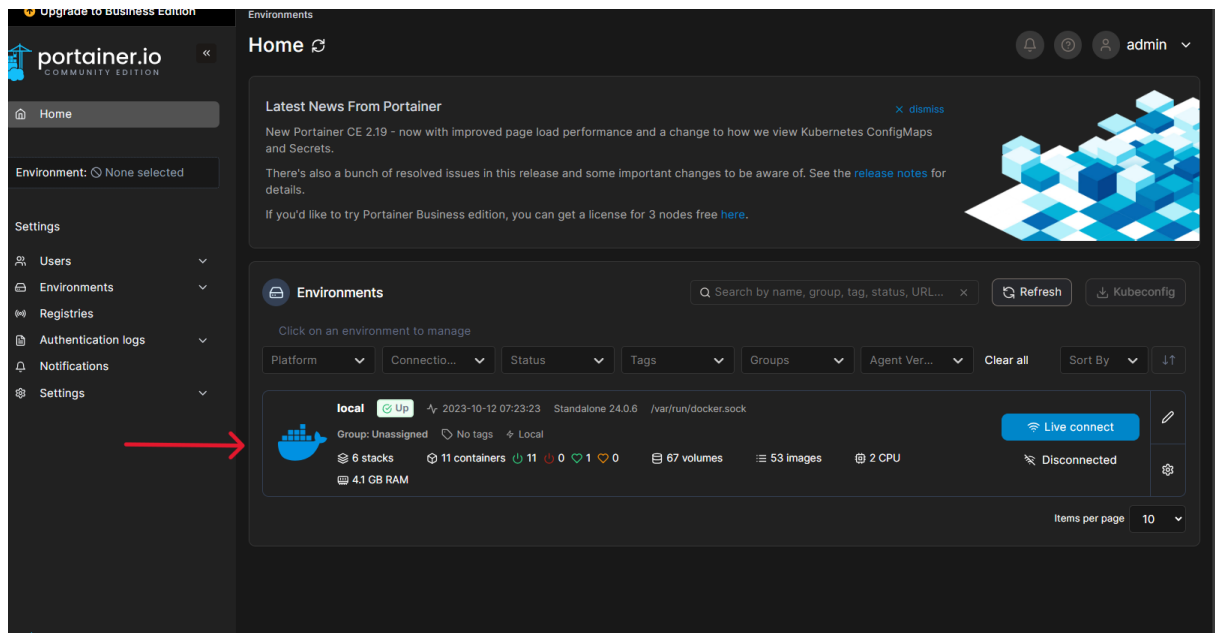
Upgrade to Business Edition

portainer.io
COMMUNITY EDITION

«

Home

Environment: None selected

Settings

Users

Environments

Registries

Authentication logs

Notifications

Settings

Environments

Home

admin

Latest News From Portainer

× dismiss

New Portainer CE 2.19 - now with improved page load performance and a change to how we view Kubernetes ConfigMaps and Secrets.

There's also a bunch of resolved issues in this release and some important changes to be aware of. See the release notes for details.

If you'd like to try Portainer Business edition, you can get a license for 3 nodes free here.

Environments

Search by name, group, tag, status, URL... ×

Refresh

Kubeconfig

Click on an environment to manage

Platform

Connectio...

Status

Tags

Groups

Agent Ver...

Clear all

Sort By

local Up 2023-10-12 07:23:23 Standalone 24.0.6 /var/run/docker.sock

Group: Unassigned No tags Local

6 stacks 11 containers 11 0 1 0 67 volumes 53 images 2 CPU

4.1 GB RAM

Live connect

Disconnected

Items per page 10